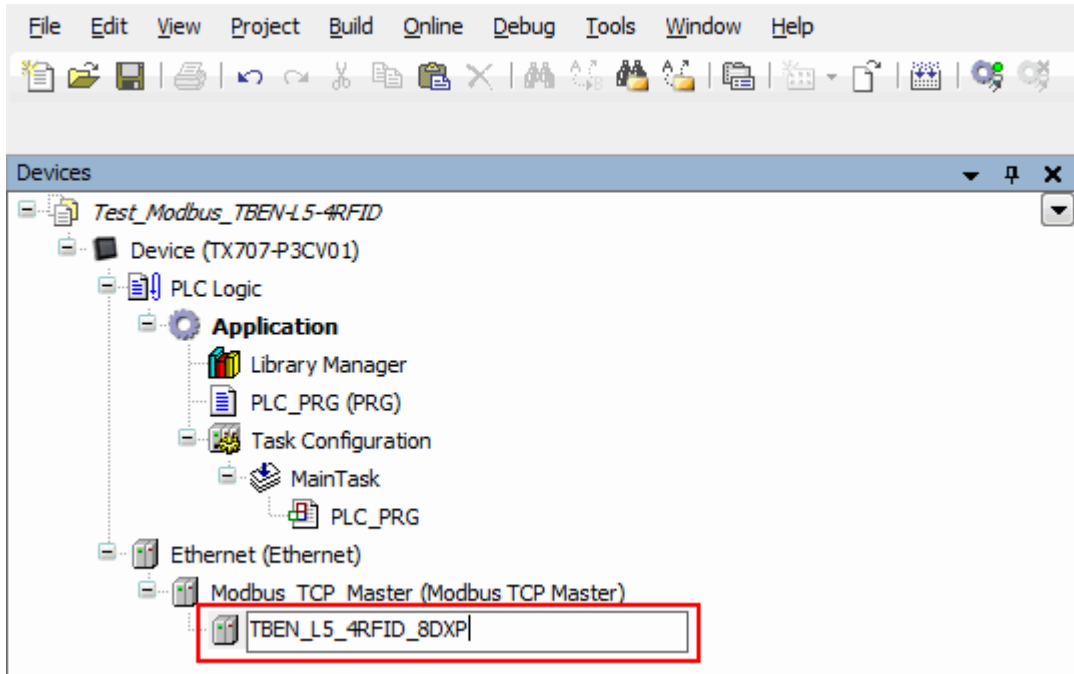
File Edit View Project Build Online Debug Tools Window Help

Devices

Test_Modbus_TBEN-L5-4RFID
Device (TX707-P3CV01)
PLC Logic
Application
Library Manager
PLC_PRG (PRG)
Task Configuration
MainTask
PLC_PRG
Ethernet (Ethernet)
Modbus_TCP_Master (Modbus TCP Master)
TBEN_L5_4RFID_8DXP